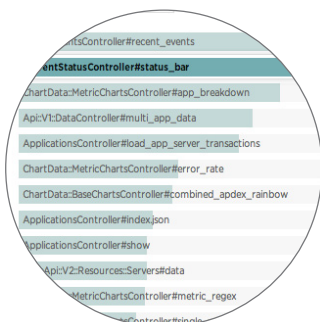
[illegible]tsController#recent_events
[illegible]entStatusController#status_bar
ChartData::MetricChartsController#app_breakdown
Api::V1::DataController#multi_app_data
ApplicationsController#load_app_server_transactions
ChartData::MetricChartsController#error_rate
ChartData::BaseChartsController#combined_apdex_rainbow
ApplicationsController#index.json
ApplicationsController#show
Api::V2::Resources::Servers#data
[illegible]MetricChartsController#metric_regex
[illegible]